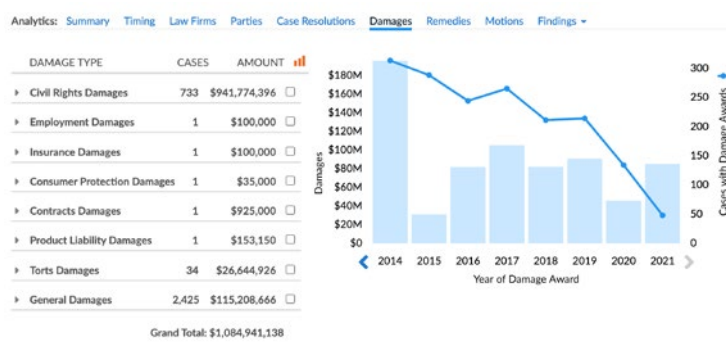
Analytics: Summary Timing Law Firms Parties Case Resolutions Damages Remedies Motions Findings

| DAMAGE TYPE | CASES | AMOUNT |
|---|---|---|
| Civil Rights Damages | 733 | $941,774,396 |
| Employment Damages | 1 | $100,000 |
| Insurance Damages | 1 | $100,000 |
| Consumer Protection Damages | 1 | $35,000 |
| Contracts Damages | 1 | $925,000 |
| Product Liability Damages | 1 | $153,150 |
| Torts Damages | 34 | $26,644,926 |
| General Damages | 2,425 | $115,208,666 |

Grand Total: $1,084,941,138

$180M
$160M
$140M
$120M
$100M
$80M
$60M
$40M
$20M
$0
Damages

300
250
200
150
100
50
0
Cases with Damage Awards

2014 2015 2016 2017 2018 2019 2020 2021
Year of Damage Award